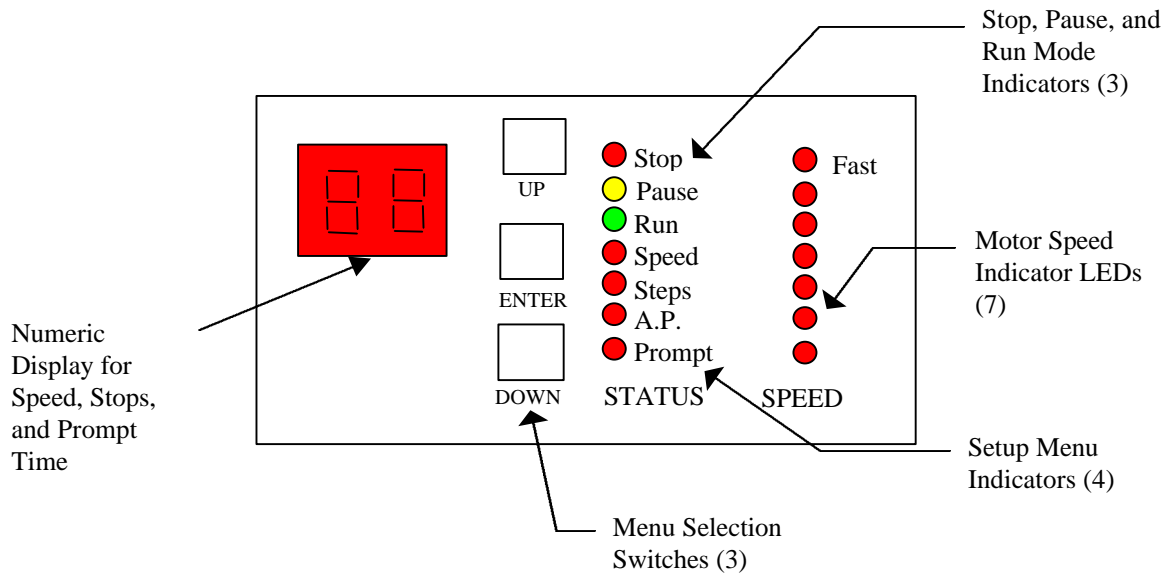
Stop, Pause, and Run Mode Indicators (3)

UP

Stop

Pause

Run

Speed

Steps

A.P.

Prompt

Fast

ENTER

DOWN

STATUS

SPEED

Motor Speed Indicator LEDs (7)

Numeric Display for Speed, Stops, and Prompt Time

Setup Menu Indicators (4)

Menu Selection Switches (3)